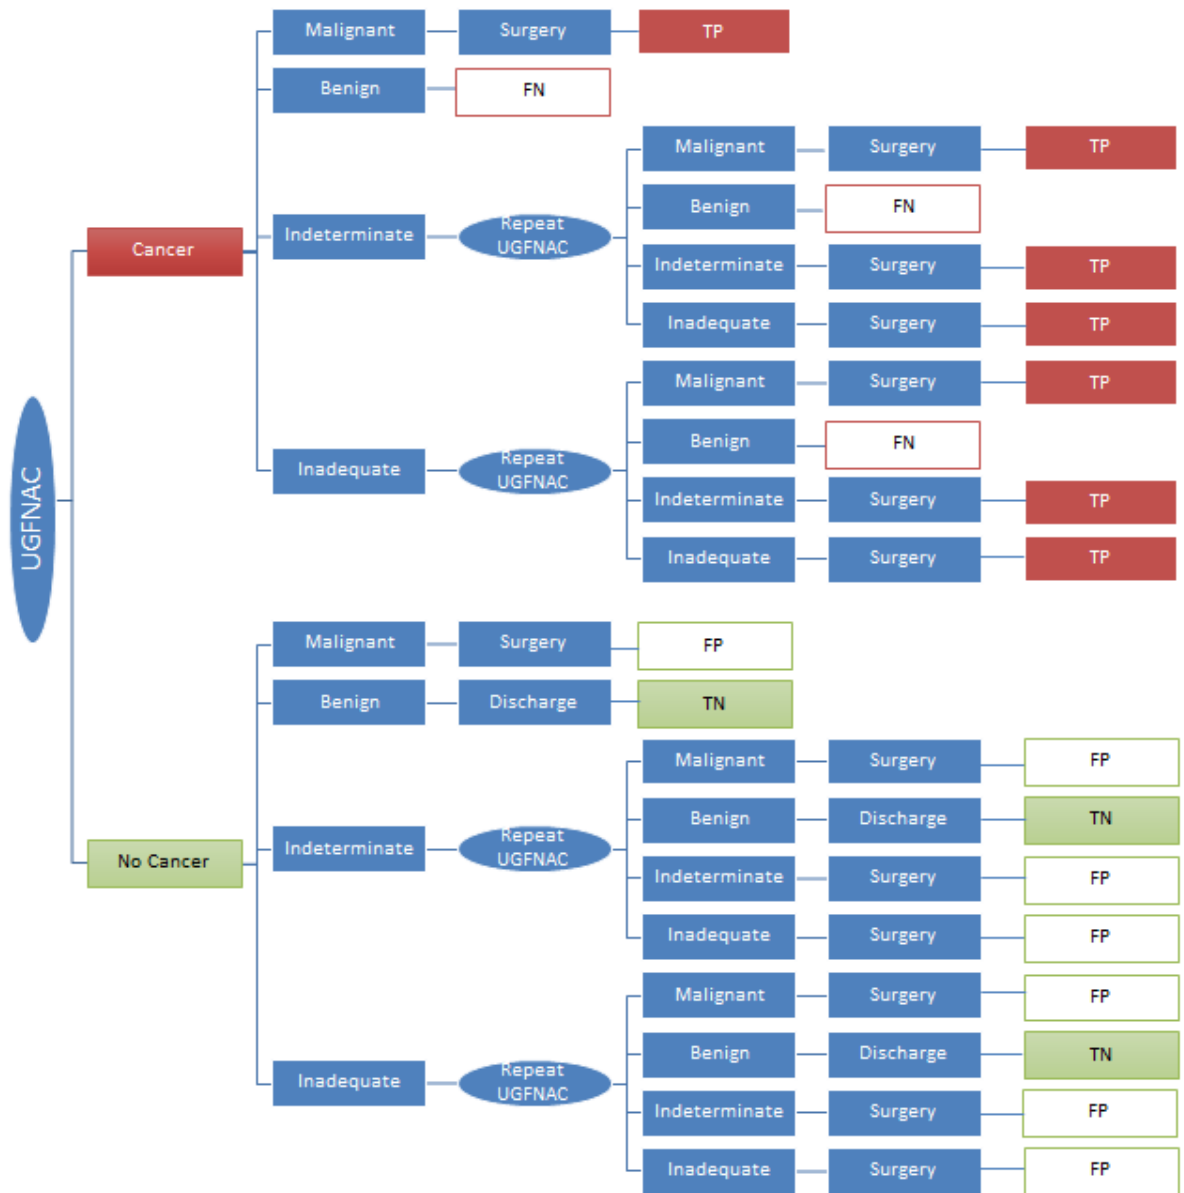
UGFNAC

Cancer

Malignant Surgery TP
Benign FN
Indeterminate Repeat UGFNAC
Malignant Surgery TP
Benign FN
Indeterminate Surgery TP
Inadequate Surgery TP
Inadequate Repeat UGFNAC
Malignant Surgery TP
Benign FN
Indeterminate Surgery TP
Inadequate Surgery TP

No Cancer

Malignant Surgery FP
Benign Discharge TN
Indeterminate Repeat UGFNAC
Malignant Surgery FP
Benign Discharge TN
Indeterminate Surgery FP
Inadequate Surgery FP
Inadequate Repeat UGFNAC
Malignant Surgery FP
Benign Discharge TN
Indeterminate Surgery FP
Inadequate Surgery FP